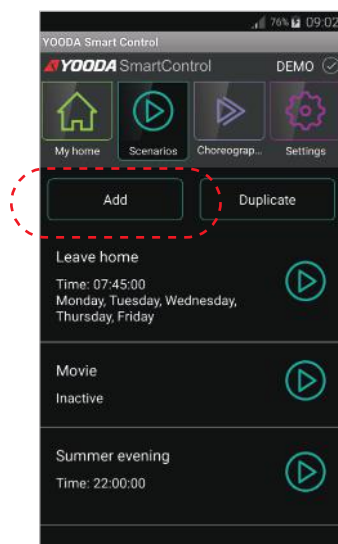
76% 09:02
YOODA Smart Control
YOODA SmartControl DEMO
My home
Scenarios
Choreograp...
Settings
Add
Duplicate
Leave home
Time: 07:45:00
Monday, Tuesday, Wednesday, Thursday, Friday
Movie
Inactive
Summer evening
Time: 22:00:00